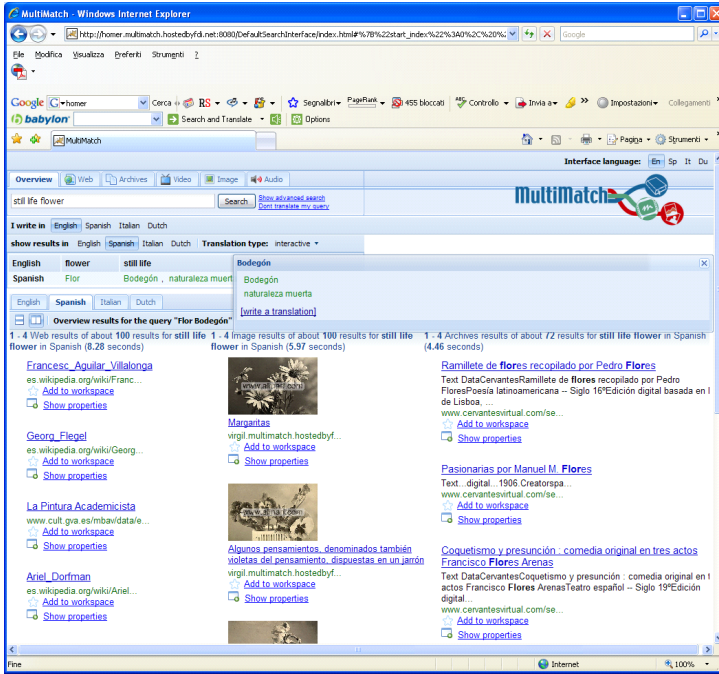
MultiMatch - Windows Internet Explorer

http://homer.multimatch.hostedbyfdi.net:8080/DefaultSearchInterface/index.html#%7B%22start_index%22%3A0%2C%20%

Google

File Modifica Visualizza Preferiti Strumenti ?

Google homer Cerca RS Segnalibri PageRank 455 bloccati Controllo Invia a Impostazioni Collegamenti

babylon Search and Translate Options

MultiMatch

Pagina Strumenti

Interface language: En Sp It Du

Overview Web Archives Video Image Audio

still life flower Search Show advanced search Dont translate my query

MultiMatch

I write in English Spanish Italian Dutch

show results in English Spanish Italian Dutch Translation type: interactive

| English | flower | still life |
|---|---|---|
| Spanish | Flor | Bodegón , naturaleza muert |

Bodegón

Bodegón

naturaleza muerta

[write a translation]

English Spanish Italian Dutch

Overview results for the query "Flor Bodegón"

1 - 4 Web results of about 100 results for still life flower in Spanish (8.28 seconds)

Francesc_Aguilar_Villalonga
es.wikipedia.org/wiki/Franc...
Add to workspace
Show properties

Georg_Flegel
es.wikipedia.org/wiki/Georg...
Add to workspace
Show properties

La Pintura Academicista
www.cult.gva.es/mbav/data/e...
Add to workspace
Show properties

Ariel_Dorfman
es.wikipedia.org/wiki/Ariel...
Add to workspace
Show properties

1 - 4 Image results of about 100 results for still life flower in Spanish (5.97 seconds)

Margaritas
virgil.multimatch.hostedbyf...
Add to workspace
Show properties

Algunos pensamientos, denominados también violetas del pensamiento, dispuestas en un jarrón
virgil.multimatch.hostedbyf...
Add to workspace
Show properties

1 - 4 Archives results of about 72 results for still life flower in Spanish (4.46 seconds)

Ramillete de flores recopilado por Pedro Flores
Text DataCervantesRamillete de flores recopilado por Pedro FloresPoesía latinoamericana -- Siglo 16ºEdición digital basada en l de Lisboa, ...
www.cervantesvirtual.com/se...
Add to workspace
Show properties

Pasionarias por Manuel M. Flores
Text...digital...1906.Creatorspa...
www.cervantesvirtual.com/se...
Add to workspace
Show properties

Coquetismo y presunción : comedia original en tres actos Francisco Flores Arenas
Text DataCervantesCoquetismo y presunción : comedia original en t actos Francisco Flores ArenasTeatro español -- Siglo 19ºEdición digital...
www.cervantesvirtual.com/se...
Add to workspace
Show properties

Fine Internet 100%